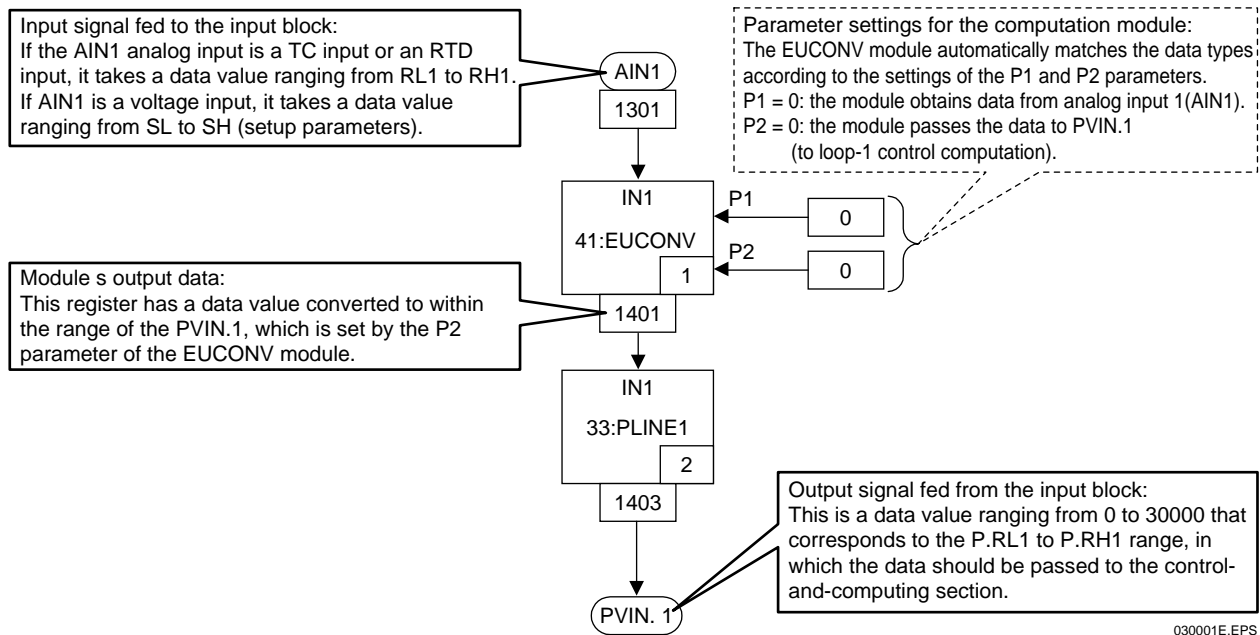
Input signal fed to the input block:
If the AIN1 analog input is a TC input or an RTD input, it takes a data value ranging from RL1 to RH1. If AIN1 is a voltage input, it takes a data value ranging from SL to SH (setup parameters).

AIN1

1301

Parameter settings for the computation module:
The EUCONV module automatically matches the data types according to the settings of the P1 and P2 parameters.
P1 = 0: the module obtains data from analog input 1(AIN1).
P2 = 0: the module passes the data to PVIN.1 (to loop-1 control computation).

IN1

41:EUCONV

1

P1

0

P2

0

Module s output data:
This register has a data value converted to within the range of the PVIN.1, which is set by the P2 parameter of the EUCONV module.

1401

IN1

33:PLINE1

2

1403

Output signal fed from the input block:
This is a data value ranging from 0 to 30000 that corresponds to the P.RL1 to P.RH1 range, in which the data should be passed to the control-and-computing section.

PVIN. 1

030001E.EPS